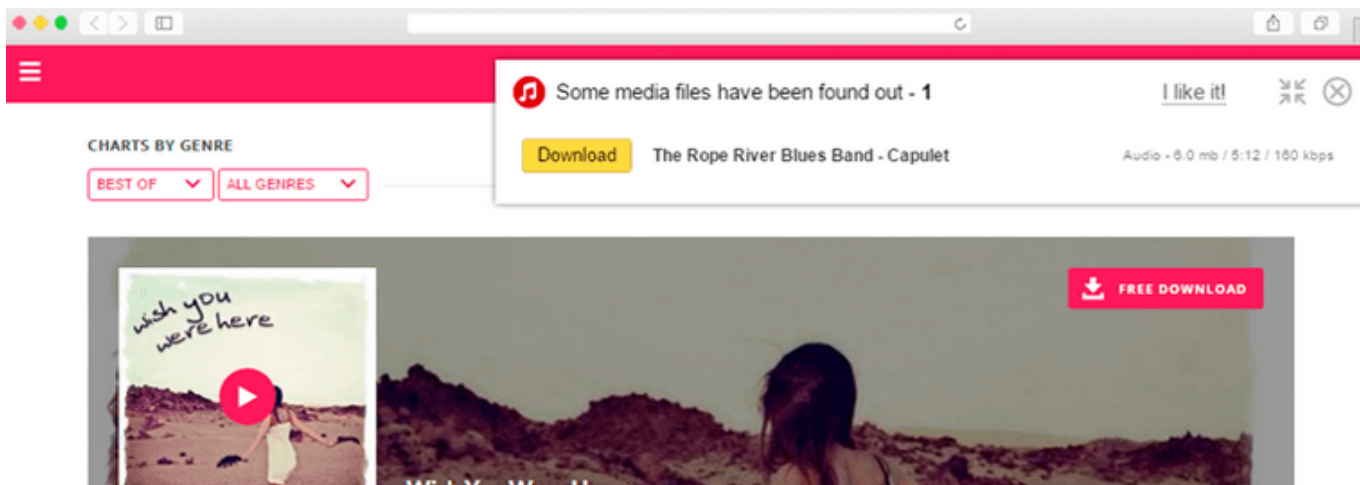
Some media files have been found out - 1

I like it!

Download

The Rope River Blues Band - Capulet

Audio - 6.0 mb / 5:12 / 160 kbps

CHARTS BY GENRE

BEST OF

ALL GENRES

FREE DOWNLOAD

wish you were here

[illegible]